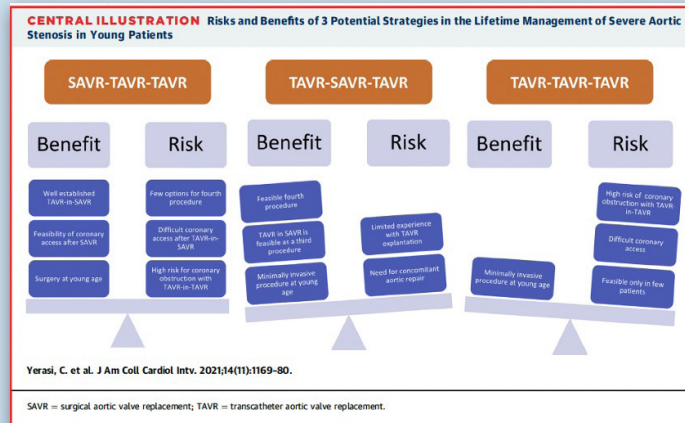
CENTRAL ILLUSTRATION Risks and Benefits of 3 Potential Strategies in the Lifetime Management of Severe Aortic Stenosis in Young Patients

SAVR-TAVR-TAVR

Benefit

Well established TAVR-in-SAVR

Feasibility of coronary access after SAVR

Surgery at young age

Risk

Few options for fourth procedure

Difficult coronary access after TAVR-in-SAVR

High risk for coronary obstruction with TAVR-in-TAVR

TAVR-SAVR-TAVR

Benefit

Feasible fourth procedure

TAVR in SAVR is feasible as a third procedure

Minimally invasive procedure at young age

Risk

Limited experience with TAVR explantation

Need for concomitant aortic repair

TAVR-TAVR-TAVR

Benefit

Minimally invasive procedure at young age

Risk

High risk of coronary obstruction with TAVR in-TAVR

Difficult coronary access

Feasible only in few patients

Yerasi, C. et al. J Am Coll Cardiol Intv. 2021;14(11):1169–80.

SAVR = surgical aortic valve replacement; TAVR = transcatheter aortic valve replacement.